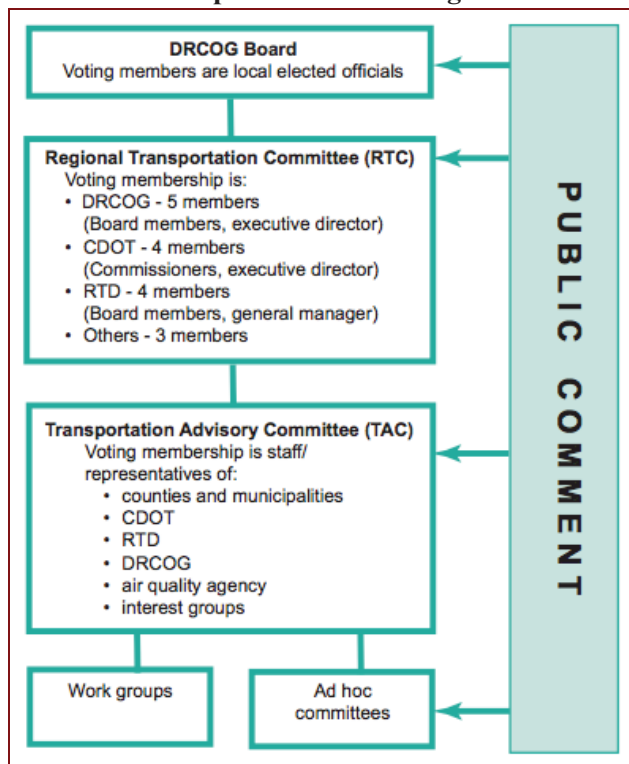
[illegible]

DRCOG Board
Voting members are local elected officials

Regional Transportation Committee (RTC)
Voting membership is:
• DRCOG - 5 members (Board members, executive director)
• CDOT - 4 members (Commissioners, executive director)
• RTD - 4 members (Board members, general manager)
• Others - 3 members

Transportation Advisory Committee (TAC)
Voting membership is staff/ representatives of:
• counties and municipalities
• CDOT
• RTD
• DRCOG
• air quality agency
• interest groups

Work groups

Ad hoc committees

PUBLIC COMMENT